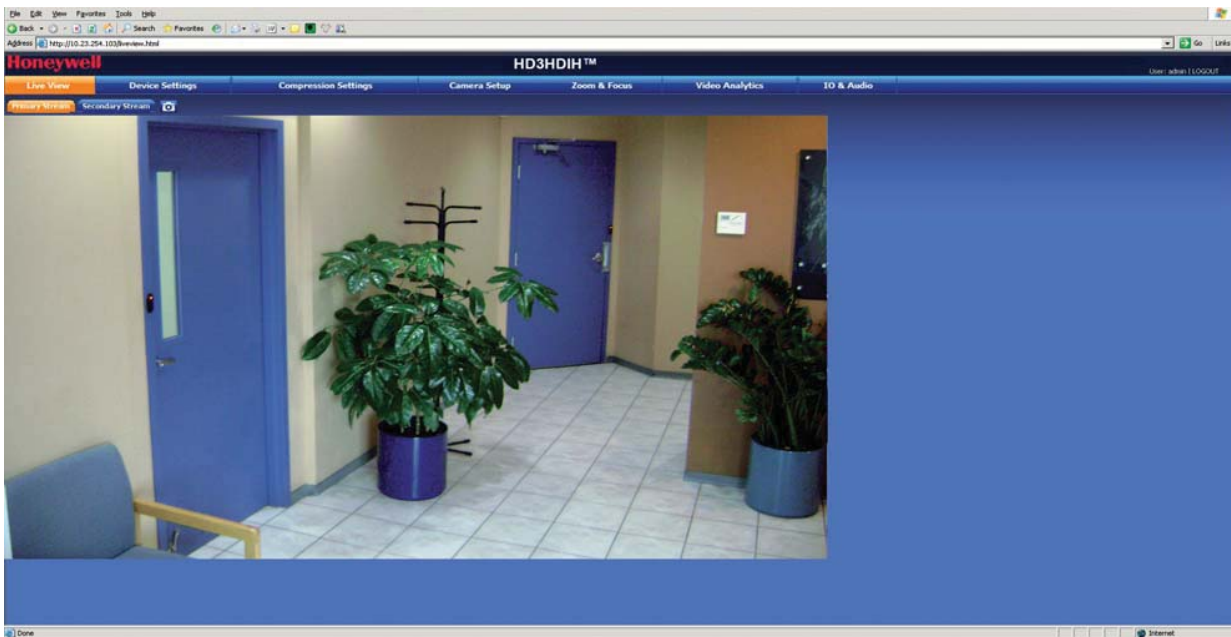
File Edit View Favorites Tools Help

Back Search Favorites

Address http://10.23.254.103/liveview.html

Go Links

Honeywell

HD3HDIH™

User: admin | LOGOUT

Live View | Device Settings | Compression Settings | Camera Setup | Zoom & Focus | Video Analytics | IO & Audio

Primary Stream | Secondary Stream

Done

Internet